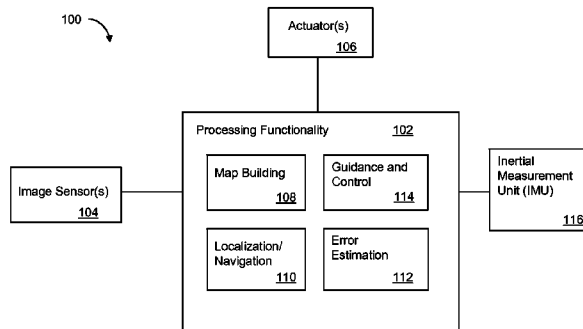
100

Actuator(s)
106

Processing Functionality
102

Image Sensor(s)
104

Map Building
108

Guidance and Control
114

Localization/ Navigation
110

Error Estimation
112

Inertial Measurement Unit (IMU)
116